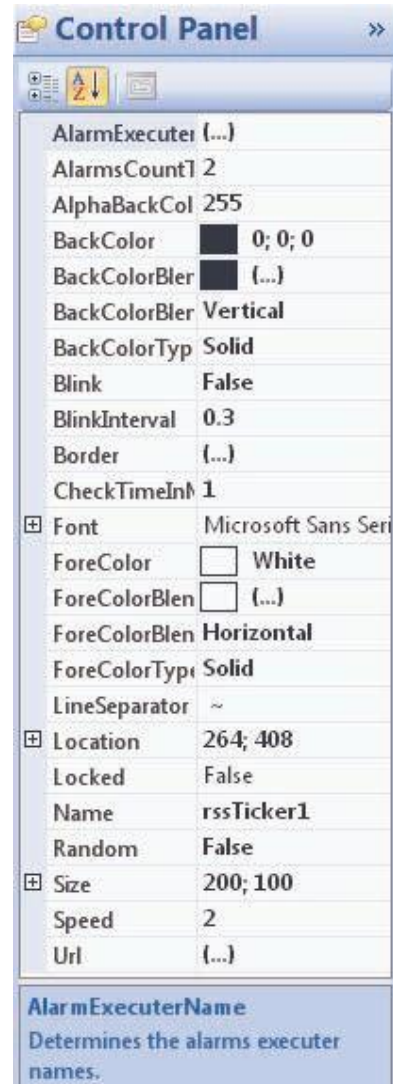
Control Panel »

| | |
|---|---|
| AlarmExecuter | (...) |
| AlarmsCount1 | 2 |
| AlphaBackCol | 255 |
| BackColor | 0; 0; 0 |
| BackColorBler | (...) |
| BackColorBler | Vertical |
| BackColorTyp | Solid |
| Blink | False |
| BlinkInterval | 0.3 |
| Border | (...) |
| CheckTimeInM | 1 |
| ⊞ Font | Microsoft Sans Seri |
| ForeColor | White |
| ForeColorBlen | (...) |
| ForeColorBlen | Horizontal |
| ForeColorType | Solid |
| LineSeparator | ~ |
| ⊞ Location | 264; 408 |
| Locked | False |
| Name | rssTicker1 |
| Random | False |
| ⊞ Size | 200; 100 |
| Speed | 2 |
| Url | (...) |

AlarmExecuterName
Determines the alarms executer names.